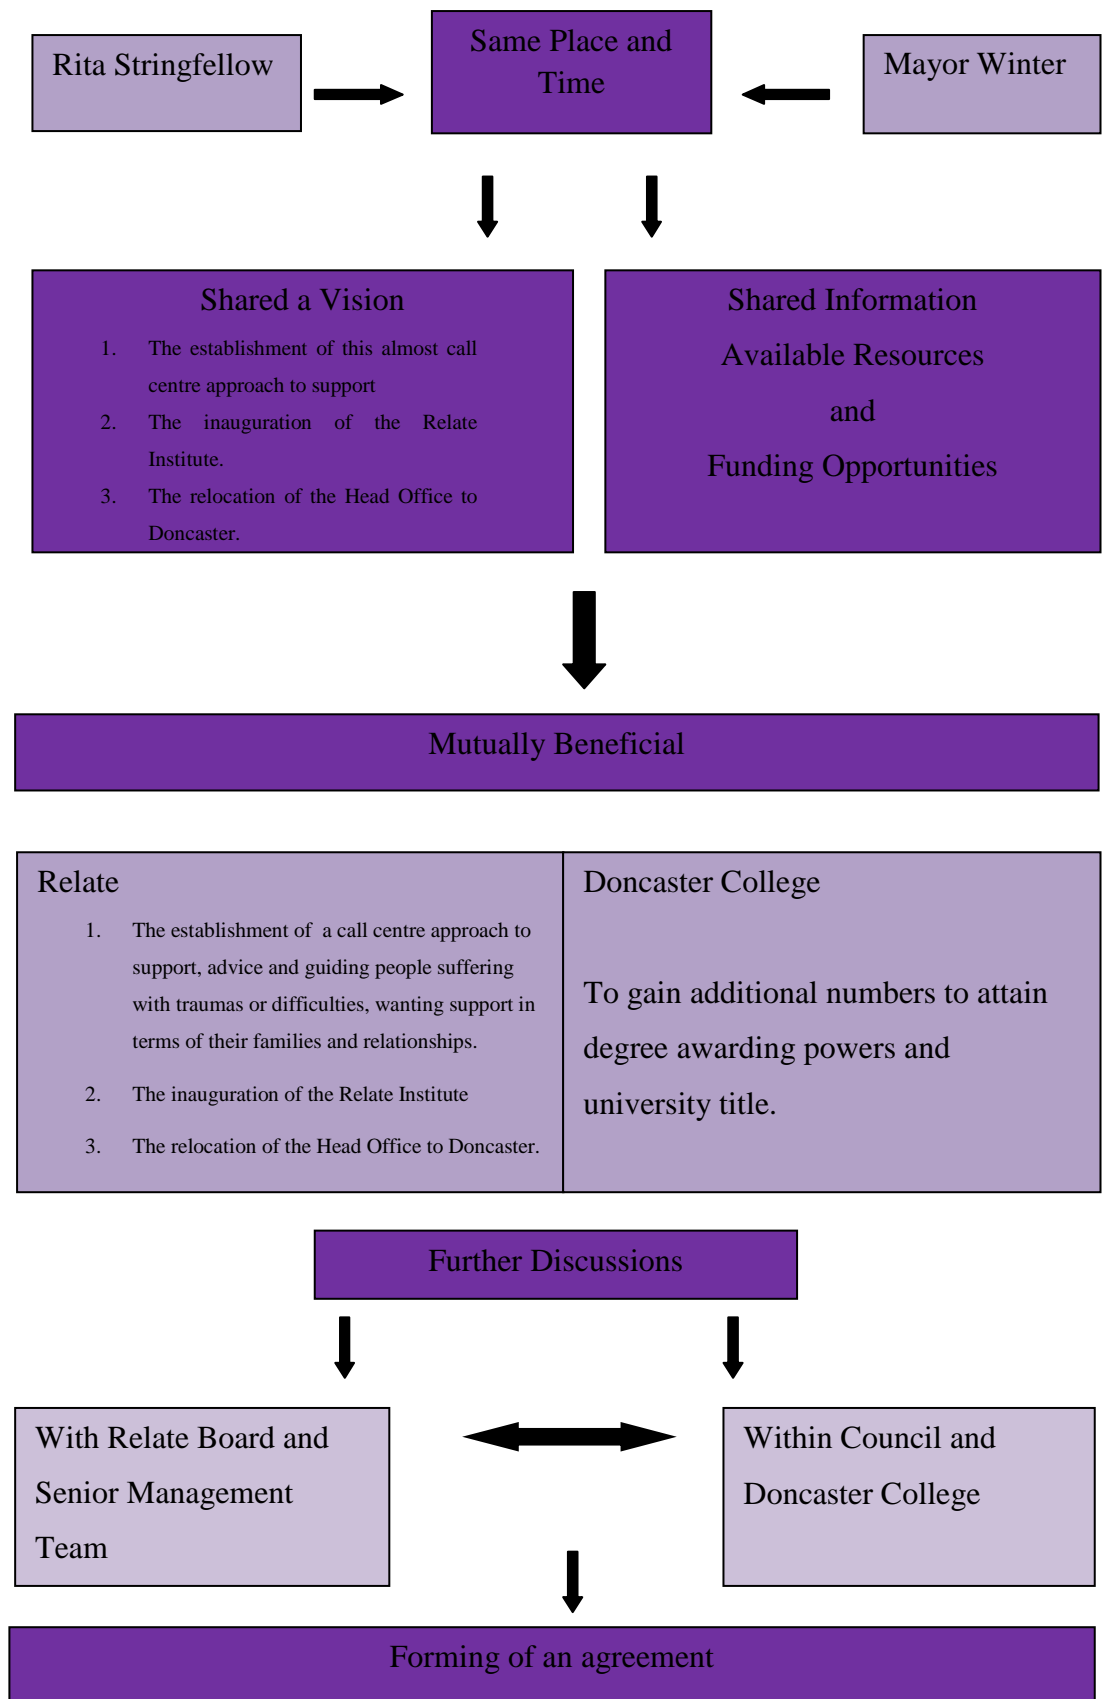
Rita Stringfellow

Same Place and Time

Mayor Winter

Shared a Vision

1. The establishment of this almost call centre approach to support
2. The inauguration of the Relate Institute.
3. The relocation of the Head Office to Doncaster.

Shared Information
Available Resources
and
Funding Opportunities

Mutually Beneficial

| Relate | Doncaster College |
|---|---|
| 1. The establishment of a call centre approach to support, advice and guiding people suffering with traumas or difficulties, wanting support in terms of their families and relationships. 2. The inauguration of the Relate Institute 3. The relocation of the Head Office to Doncaster. | To gain additional numbers to attain degree awarding powers and university title. |

Further Discussions

With Relate Board and Senior Management Team

Within Council and Doncaster College

Forming of an agreement